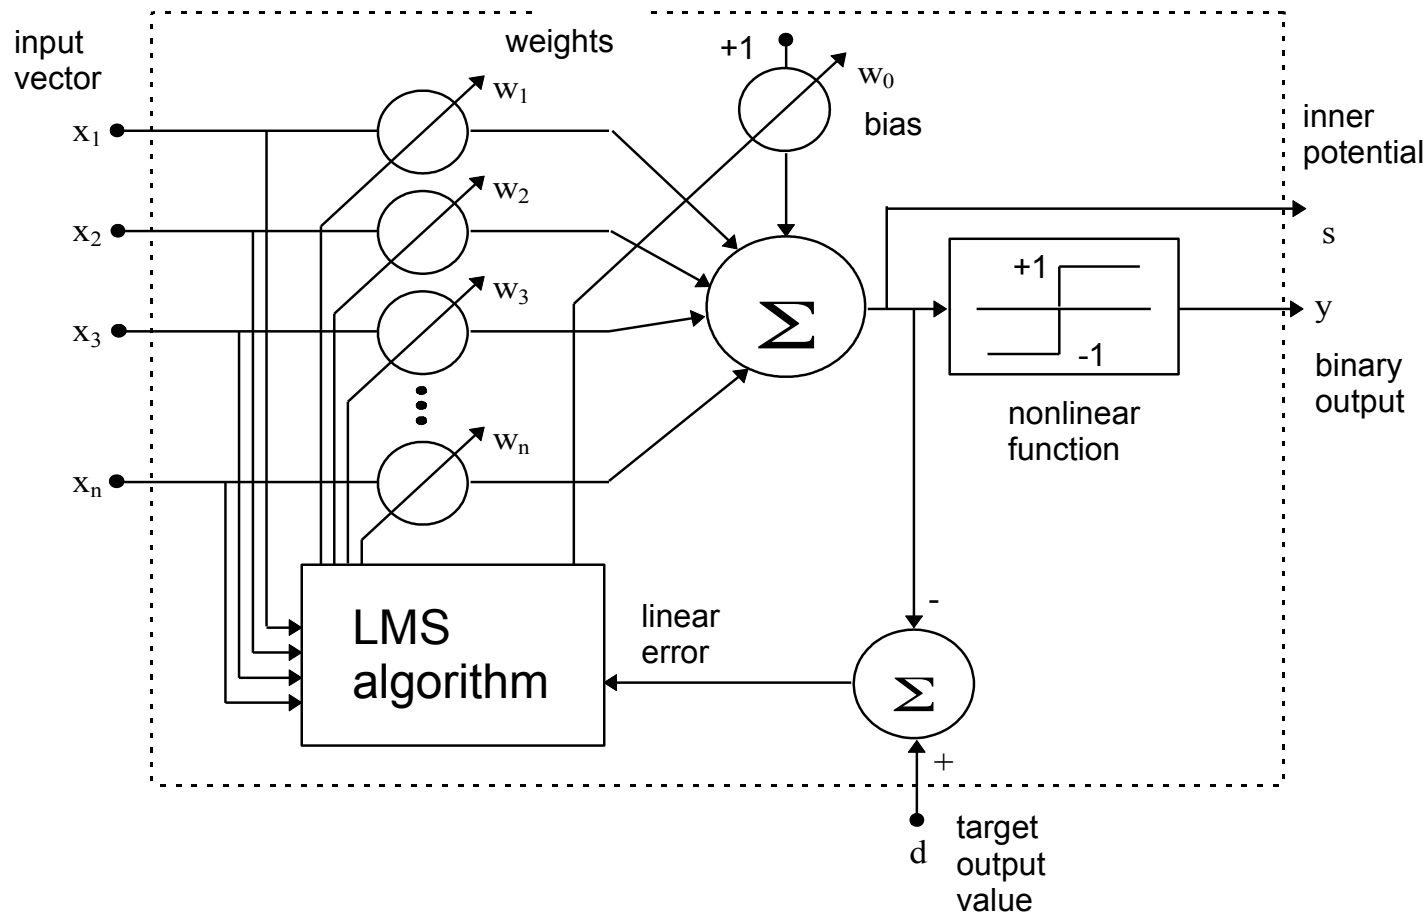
input vector

weights

+1

$w_0$

bias

$x_1$

$w_1$

$x_2$

$w_2$

$x_3$

$w_3$

$x_n$

$w_n$

$\Sigma$

inner potential

s

+1

-1

y

binary output

nonlinear function

LMS algorithm

linear error

-

$\Sigma$

+

d

target output value